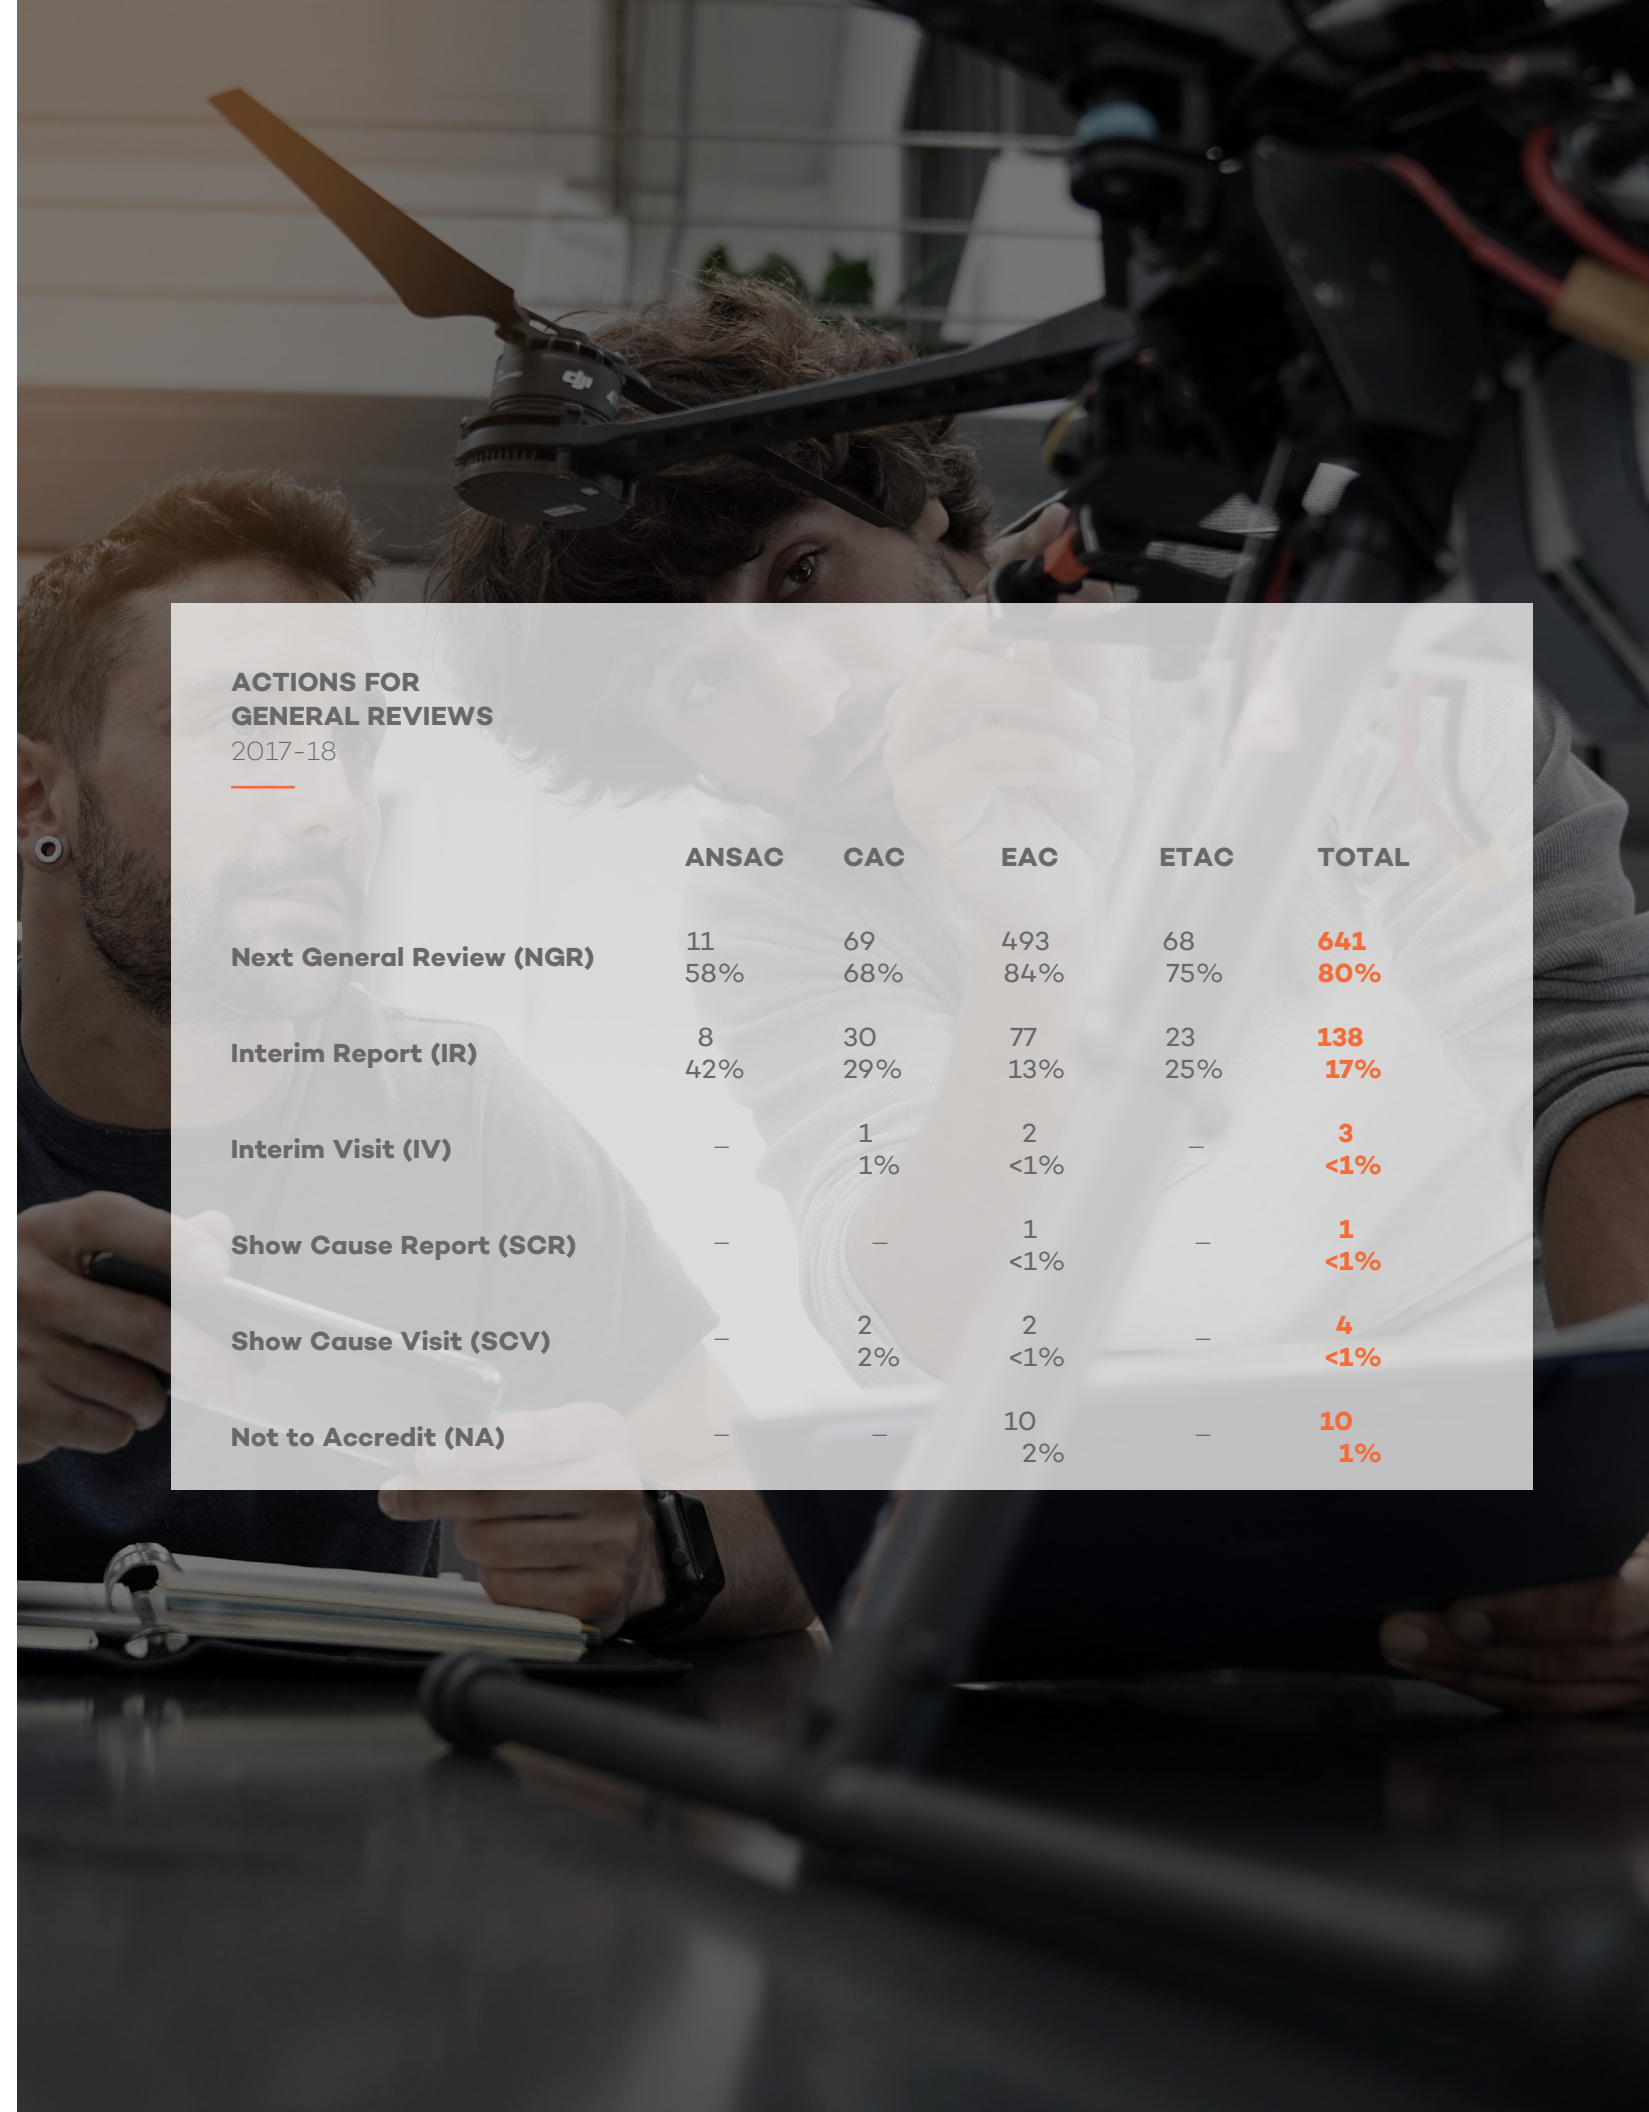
ACTIONS FOR GENERAL REVIEWS
2017-18

| | ANSAC | CAC | EAC | ETAC | TOTAL |
|---|---|---|---|---|---|
| Next General Review (NGR) | 11 58% | 69 68% | 493 84% | 68 75% | 641 80% |
| Interim Report (IR) | 8 42% | 30 29% | 77 13% | 23 25% | 138 17% |
| Interim Visit (IV) | – | 1 1% | 2 <1% | – | 3 <1% |
| Show Cause Report (SCR) | – | – | 1 <1% | – | 1 <1% |
| Show Cause Visit (SCV) | – | 2 2% | 2 <1% | – | 4 <1% |
| Not to Accredit (NA) | – | – | 10 2% | – | 10 1% |